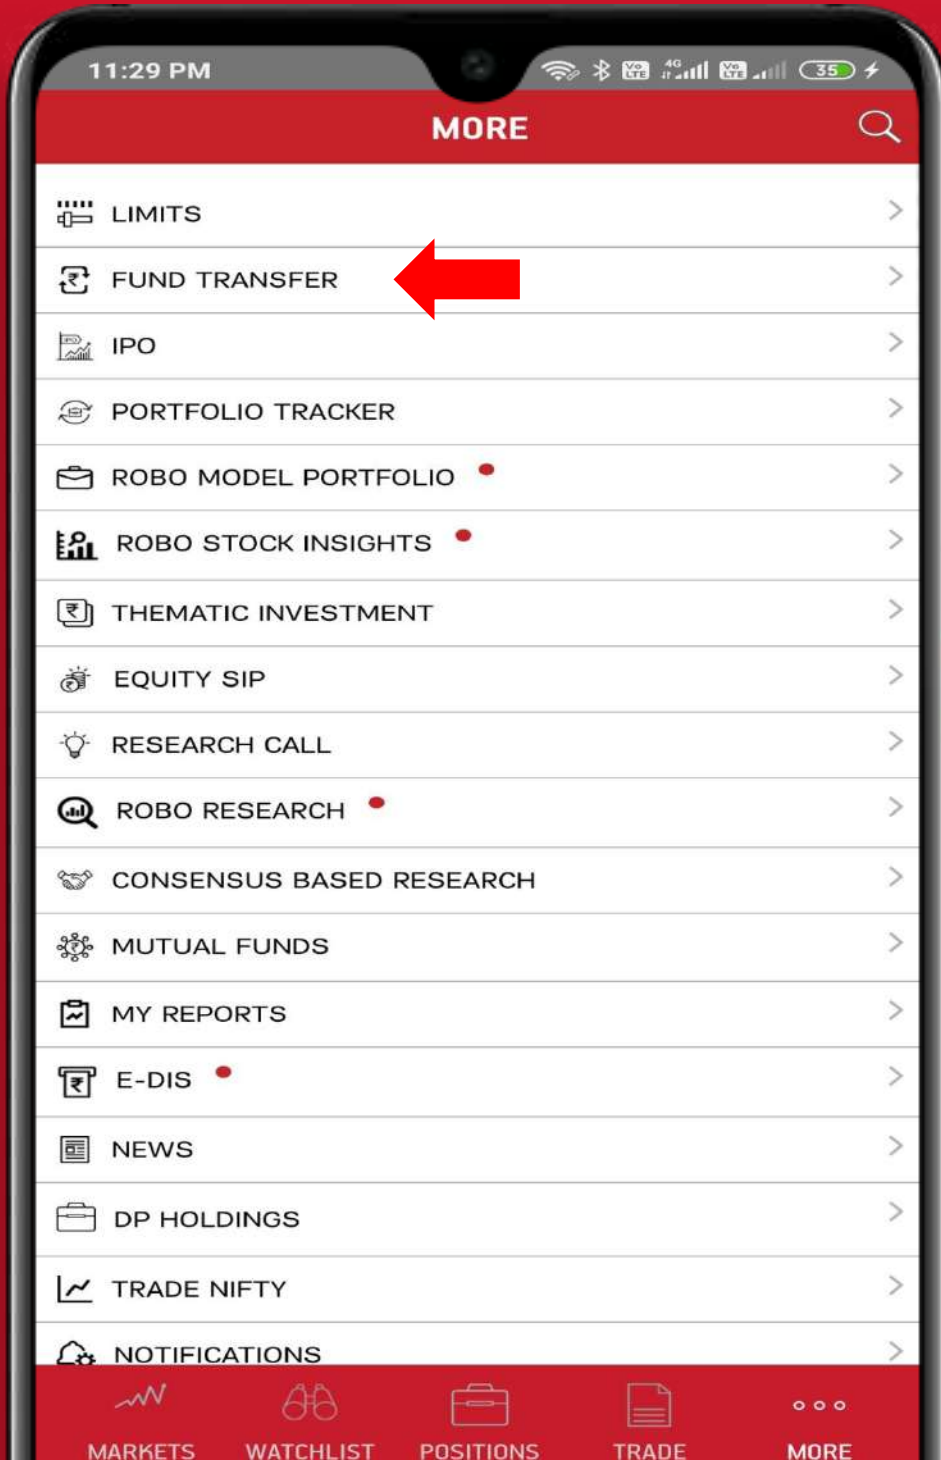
11:29 PM

35

MORE

LIMITS

FUND TRANSFER

IPO

PORTFOLIO TRACKER

ROBO MODEL PORTFOLIO

ROBO STOCK INSIGHTS

THEMATIC INVESTMENT

EQUITY SIP

RESEARCH CALL

ROBO RESEARCH

CONSENSUS BASED RESEARCH

MUTUAL FUNDS

MY REPORTS

E-DIS

NEWS

DP HOLDINGS

TRADE NIFTY

NOTIFICATIONS

MARKETS WATCHLIST POSITIONS TRADE MORE